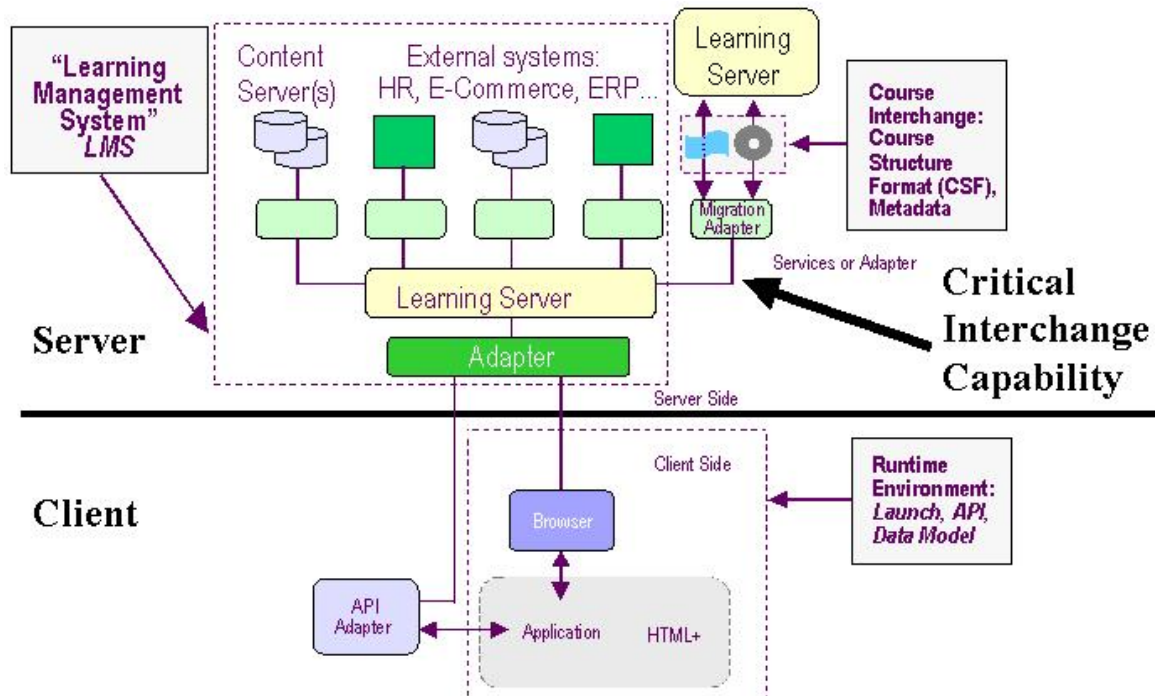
"Learning Management System" LMS

Content Server(s)

External systems: HR, E-Commerce, ERP...

Learning Server

Course Interchange: Course Structure Format (CSF), Metadata

Migration Adapter

Services or Adapter

Learning Server

Critical Interchange Capability

Server

Adapter

Server Side

Client Side

Runtime Environment: Launch, API, Data Model

Client

Browser

API Adapter

Application

HTML+